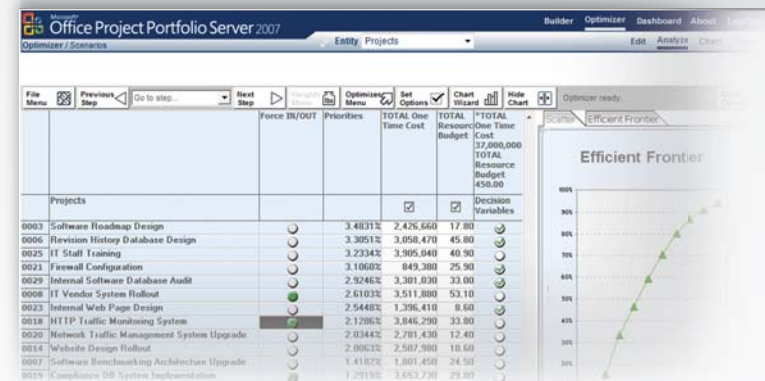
Microsoft Office Project Portfolio Server 2007

Builder Optimizer Dashboard About

Optimizer / Scenarios

Entity Projects

Edit Analyze Chart

File Menu | Previous Step | Go to step... | Next Step | Weights Menu | Optimizer Menu | Set Options | Chart Wizard | Hide Chart | Optimizer ready.

| | Projects | Force IN/OUT | Priorities | TOTAL One Time Cost | TOTAL Resource Budget | *TOTAL One Time Cost 37,000,000 TOTAL Resource Budget 450.00 Decision Variables |
|---|---|---|---|---|---|---|
| 0003 | Software Roadmap Design | | 3.4831% | 2,426,660 | 17.80 | |
| 0006 | Revision History Database Design | | 3.3051% | 3,058,470 | 45.80 | |
| 0025 | IT Staff Training | | 3.2334% | 3,905,040 | 40.90 | |
| 0021 | Firewall Configuration | | 3.1060% | 849,380 | 25.90 | |
| 0029 | Internal Software Database Audit | | 2.9246% | 3,301,030 | 33.00 | |
| 0008 | IT Vendor System Rollout | | 2.6103% | 3,511,880 | 53.10 | |
| 0023 | Internal Web Page Design | | 2.5448% | 1,396,410 | 8.60 | |
| 0018 | HTTP Traffic Monitoring System | | 2.1286% | 3,846,290 | 33.80 | |
| 0020 | Network Traffic Management System Upgrade | | 2.0344% | 2,781,430 | 12.40 | |
| 0014 | Website Design Rollout | | 2.0063% | 2,587,980 | 18.60 | |
| 0007 | Software Benchmarking Architecture Upgrade | | 1.4182% | 1,801,450 | 24.50 | |
| 0019 | Compliance DB System Implementation | | 1.2919% | 3,653,730 | 29.80 | |

Scatter | Efficient Frontier

Efficient Frontier

100%
90%
80%
70%
60%
50%
40%
30%
20%